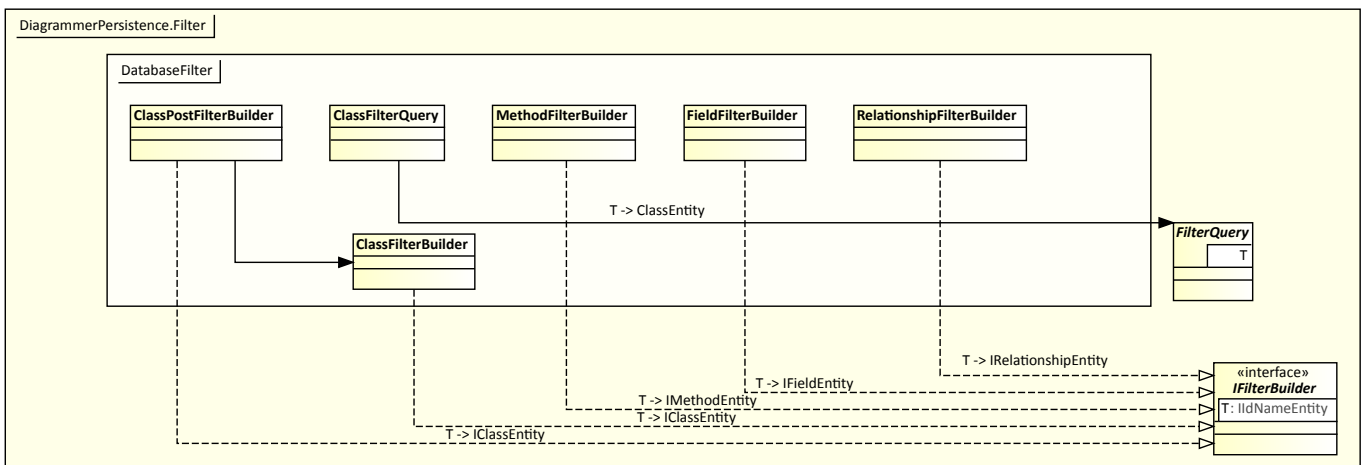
DiagrammerPersistence.Filter

DatabaseFilter

ClassPostFilterBuilder

ClassFilterQuery

MethodFilterBuilder

FieldFilterBuilder

RelationshipFilterBuilder

T -> ClassEntity

ClassFilterBuilder

FilterQuery

T

T -> IRelationshipEntity

«interface»
IFilterBuilder

T: IIdNameEntity

T -> IFieldEntity

T -> IMethodEntity

T -> IClassEntity

T -> IClassEntity